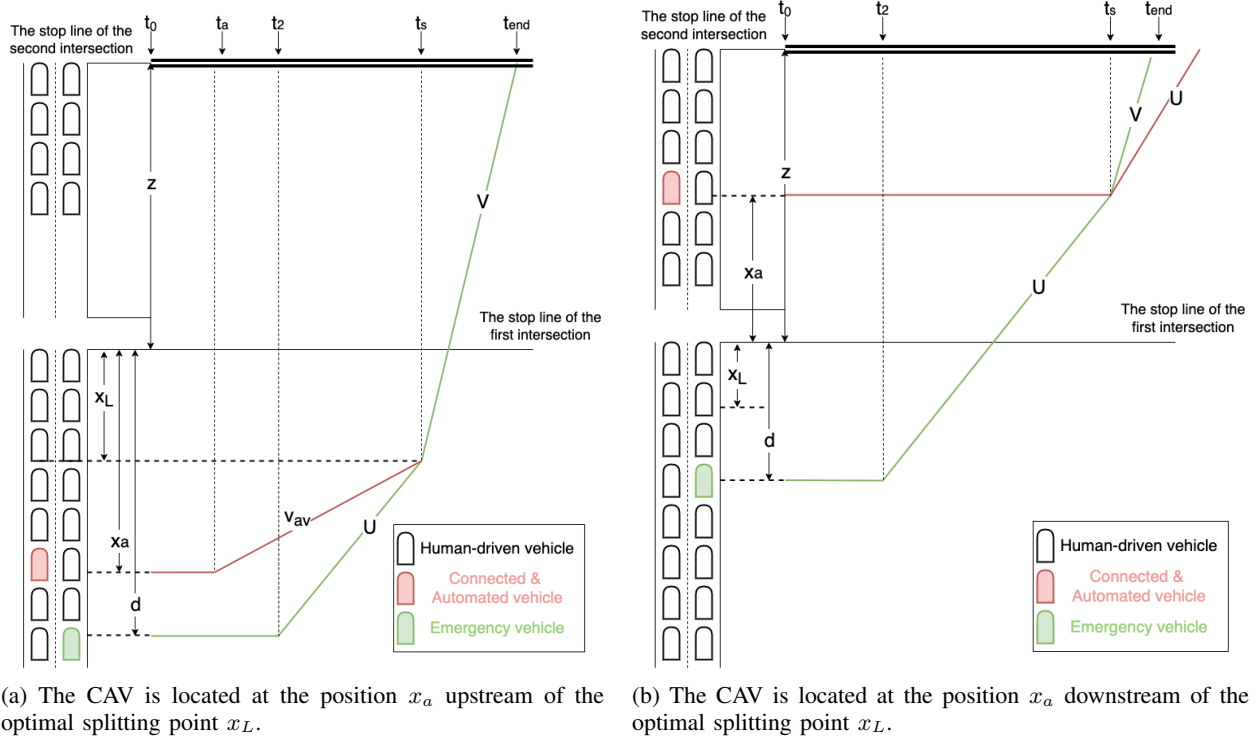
The stop line of the second intersection

$t_0$ $t_a$ $t_2$ $t_s$ $t_{end}$

z

V

The stop line of the first intersection

$x_L$

$v_{av}$

U

$x_a$

d

Human-driven vehicle

Connected & Automated vehicle

Emergency vehicle

(a) The CAV is located at the position $x_a$ upstream of the optimal splitting point $x_L$.

The stop line of the second intersection

$t_0$ $t_2$ $t_s$ $t_{end}$

V

U

z

$x_a$

U

The stop line of the first intersection

$x_L$

d

Human-driven vehicle

Connected & Automated vehicle

Emergency vehicle

(b) The CAV is located at the position $x_a$ downstream of the optimal splitting point $x_L$.